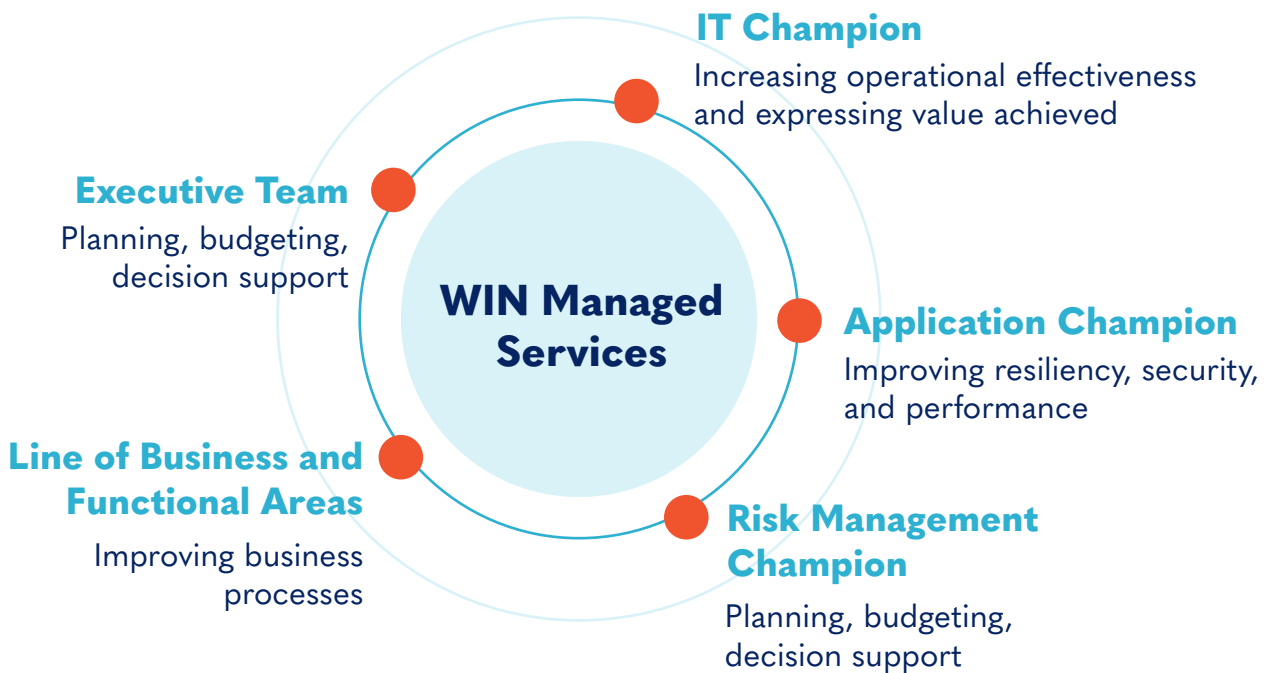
IT Champion

Increasing operational effectiveness and expressing value achieved

Executive Team

Planning, budgeting, decision support

WIN Managed Services

Application Champion

Improving resiliency, security, and performance

Line of Business and Functional Areas

Improving business processes

Risk Management Champion

Planning, budgeting, decision support